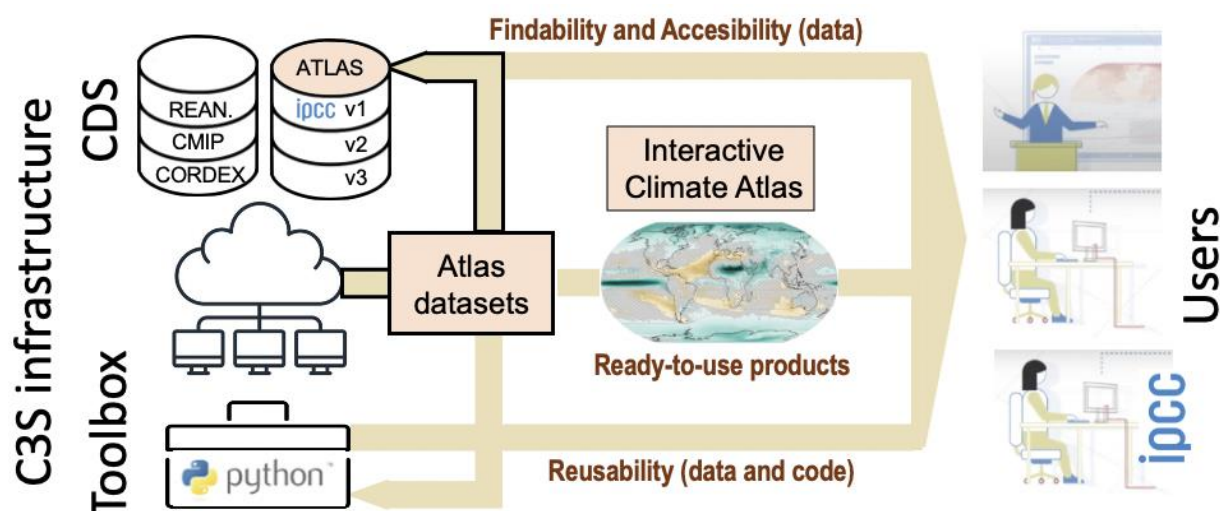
C3S infrastructure

CDS

REAN.
CMIP
CORDEX

ATLAS
ipcc v1
v2
v3

Toolbox

python™

Findability and Accesibility (data)

Interactive Climate Atlas

Atlas datasets

Ready-to-use products

Reusability (data and code)

Users

ipcc